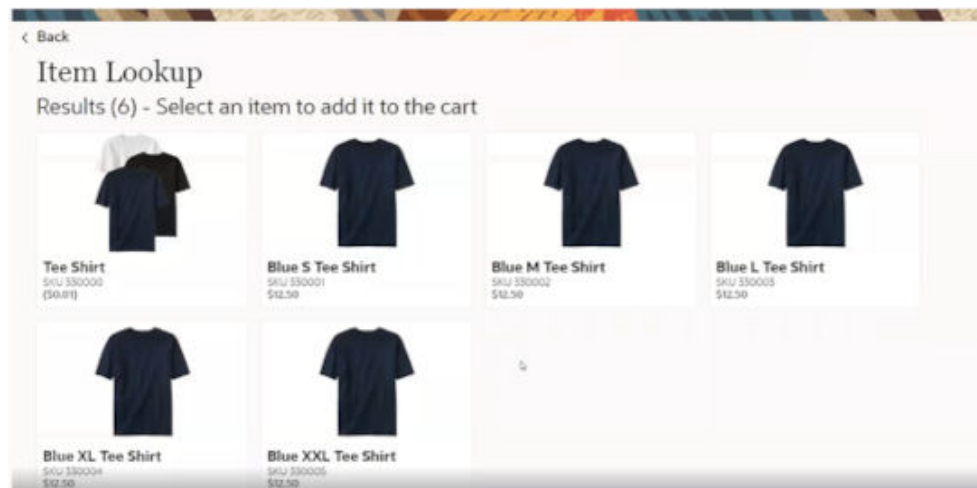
‹ Back

Item Lookup

Results (6) - Select an item to add it to the cart

Tee Shirt
SKU 350000
($0.01)

Blue S Tee Shirt
SKU 350001
$12.50

Blue M Tee Shirt
SKU 350002
$12.50

Blue L Tee Shirt
SKU 350003
$12.50

Blue XL Tee Shirt
SKU 350004
$12.50

Blue XXL Tee Shirt
SKU 350005
$12.50